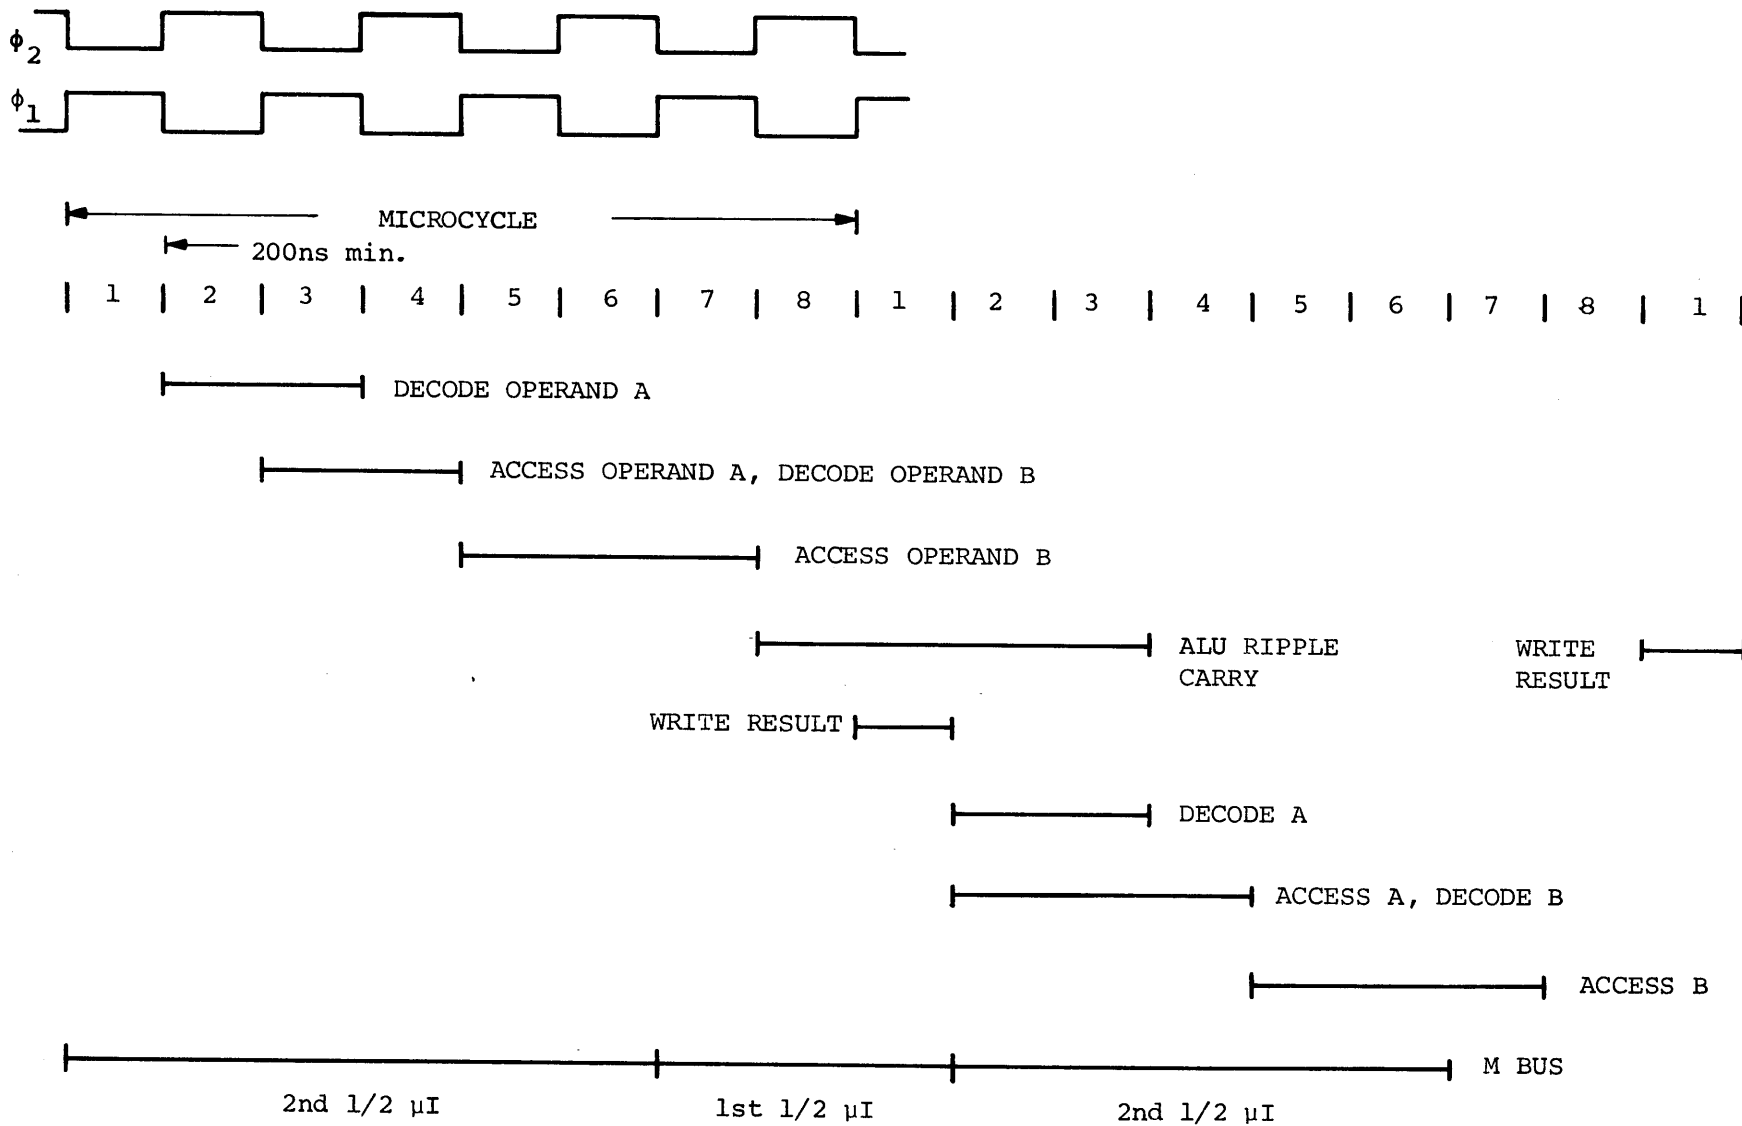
$\phi_2$

$\phi_1$

MICROCYCLE

200ns min.

1 2 3 4 5 6 7 8 1 2 3 4 5 6 7 8 1

DECODE OPERAND A

ACCESS OPERAND A, DECODE OPERAND B

ACCESS OPERAND B

ALU RIPPLE CARRY

WRITE RESULT

WRITE RESULT

DECODE A

ACCESS A, DECODE B

ACCESS B

M BUS

2nd 1/2 µI

1st 1/2 µI

2nd 1/2 µI